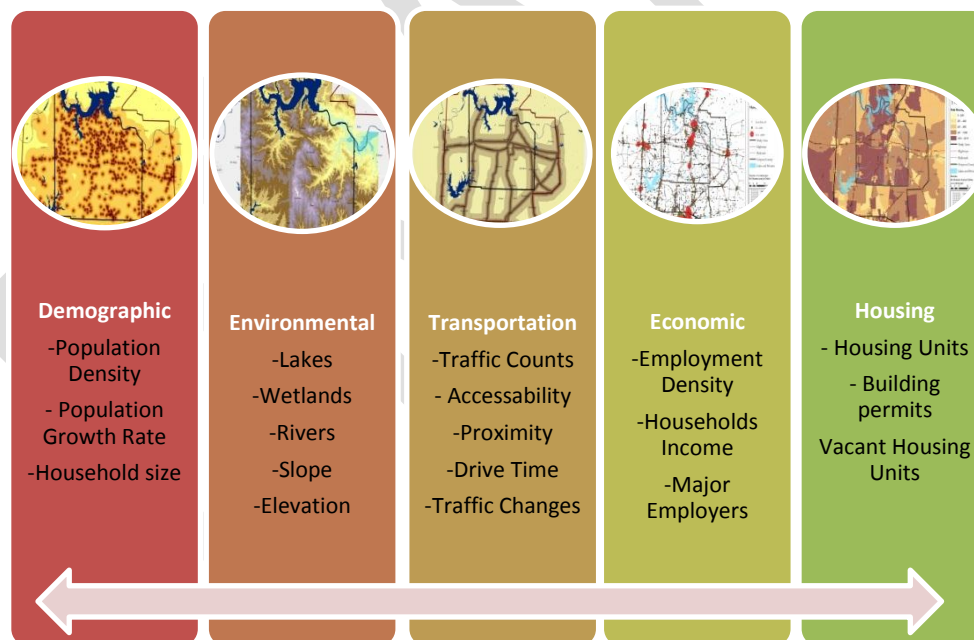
Demographic

-Population Density

- Population Growth Rate

-Household size

Environmental

-Lakes

-Wetlands

-Rivers

-Slope

-Elevation

Transportation

-Traffic Counts

- Accessability

-Proximity

-Drive Time

-Traffic Changes

Economic

-Employment Density

-Households Income

-Major Employers

Housing

- Housing Units

- Building permits

Vacant Housing Units